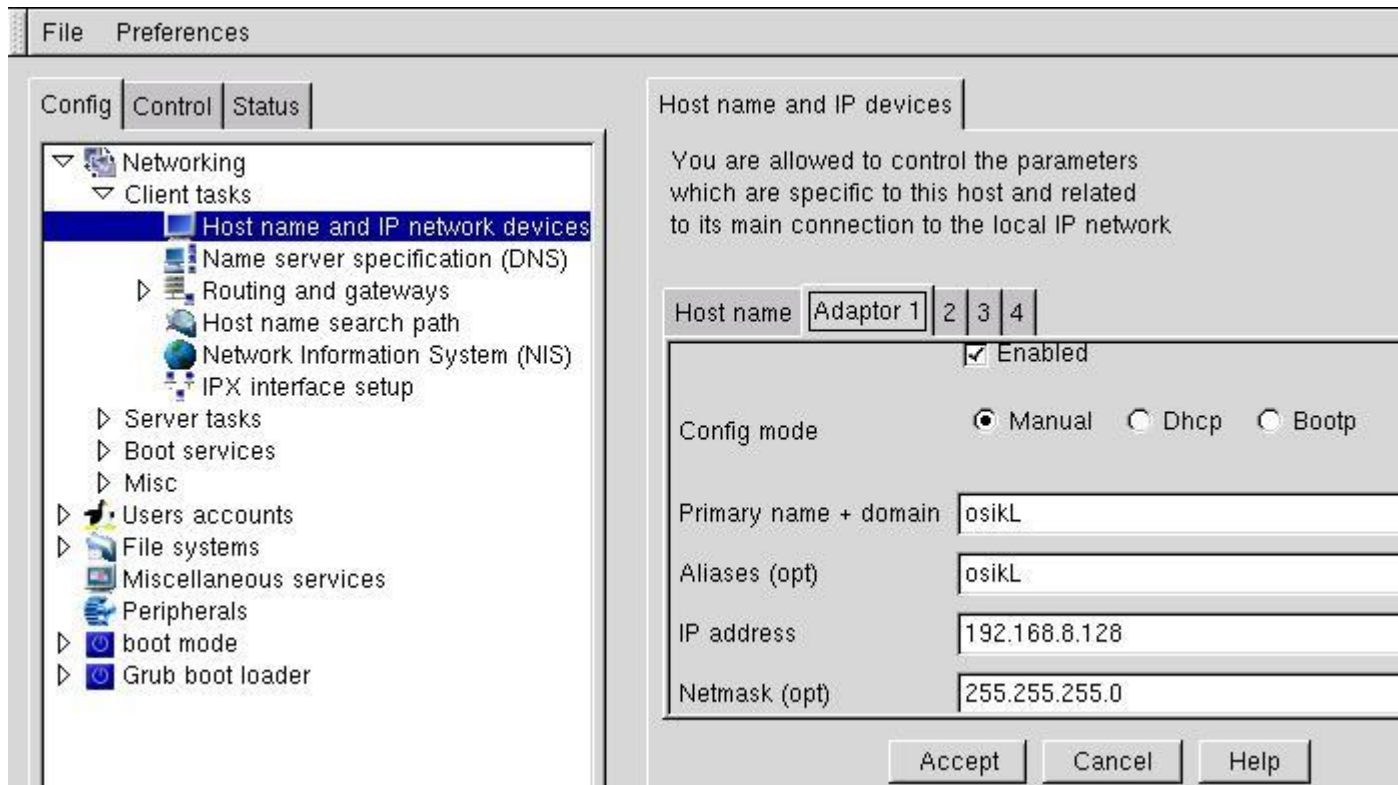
File Preferences

Config | Control | Status

Networking
Client tasks
Host name and IP network devices
Name server specification (DNS)
Routing and gateways
Host name search path
Network Information System (NIS)
IPX interface setup
Server tasks
Boot services
Misc
Users accounts
File systems
Miscellaneous services
Peripherals
boot mode
Grub boot loader

Host name and IP devices

You are allowed to control the parameters which are specific to this host and related to its main connection to the local IP network

Host name | Adaptor 1 | 2 | 3 | 4

Enabled

Config mode
Manual Dhcp Bootp

Primary name + domain osikL

Aliases (opt) osikL

IP address 192.168.8.128

Netmask (opt) 255.255.255.0

Accept Cancel Help